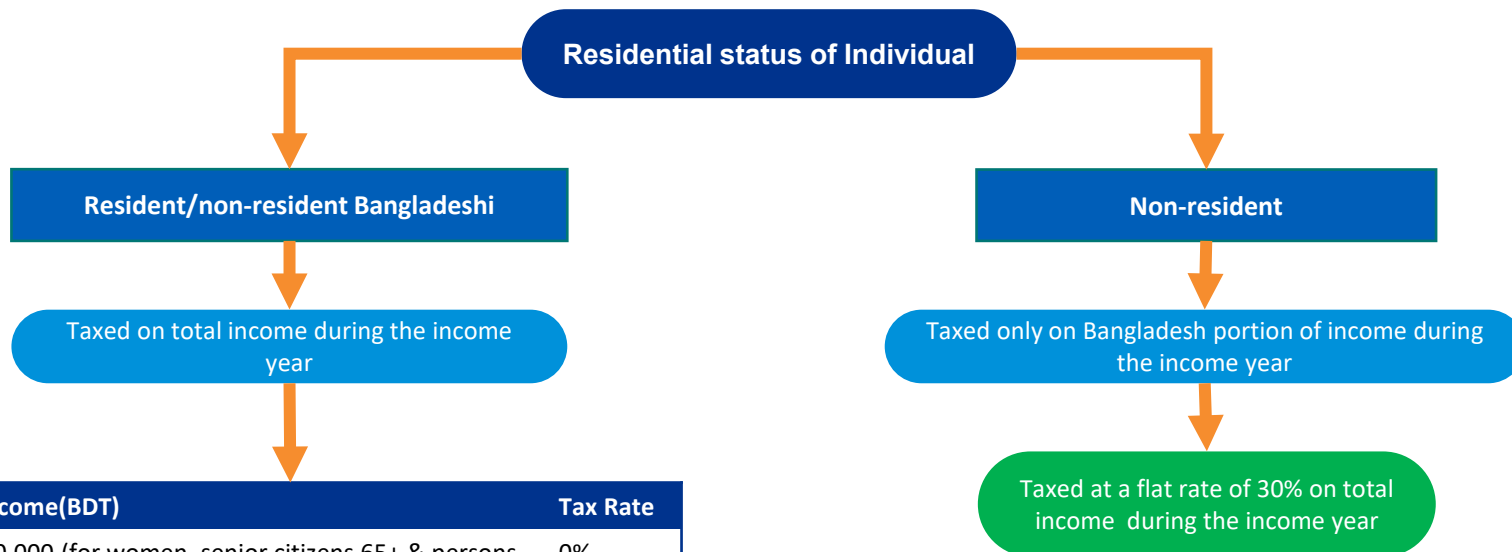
Residential status of Individual

Resident/non-resident Bangladeshi

Taxed on total income during the income year

| come(BDT) | Tax Rate |
|---|---|
| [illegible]0,000 (for women, senior citizens 65+ & persons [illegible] | 0% |

Non-resident

Taxed only on Bangladesh portion of income during the income year

Taxed at a flat rate of 30% on total income during the income year